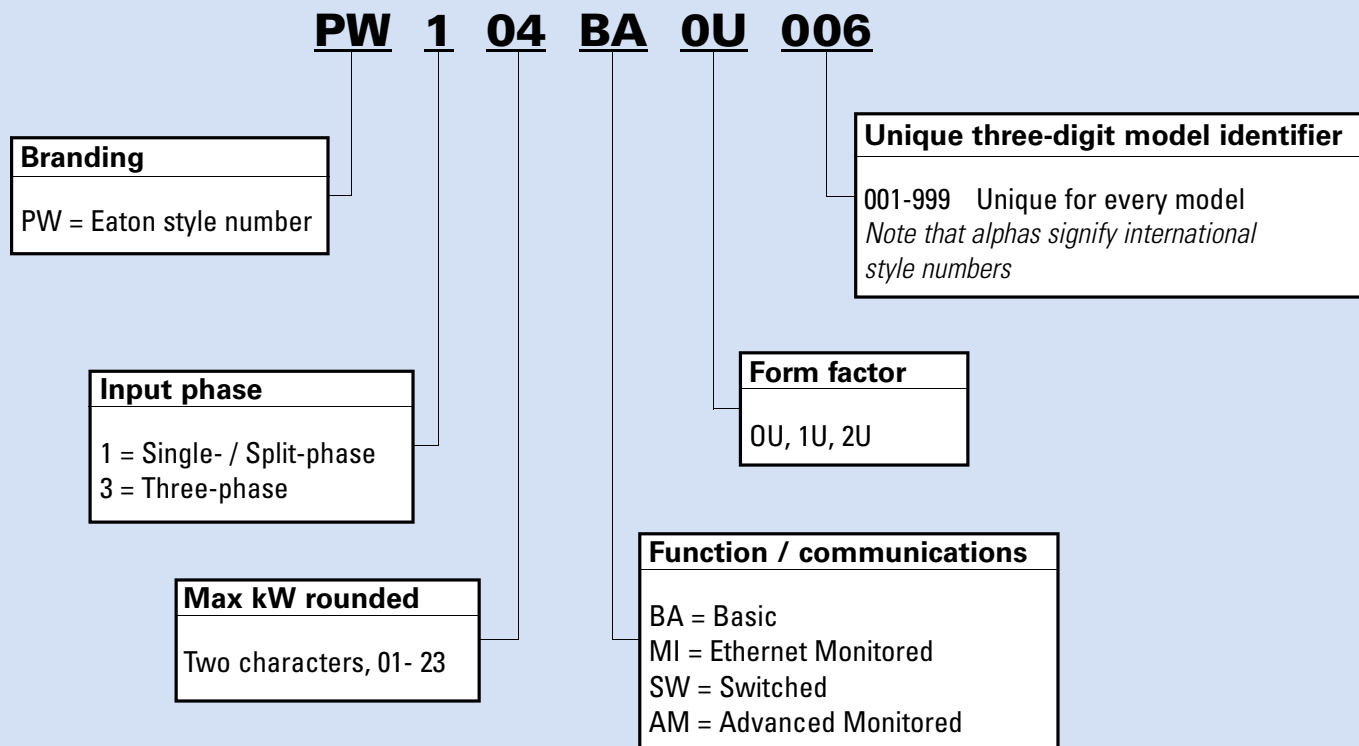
PW 1 04 BA 0U 006

Unique three-digit model identifier

001-999 Unique for every model
*Note that alphas signify international style numbers*

Branding

PW = Eaton style number

Input phase

1 = Single- / Split-phase
3 = Three-phase

Form factor

0U, 1U, 2U

Function / communications

BA = Basic
MI = Ethernet Monitored
SW = Switched
AM = Advanced Monitored

Max kW rounded

Two characters, 01- 23